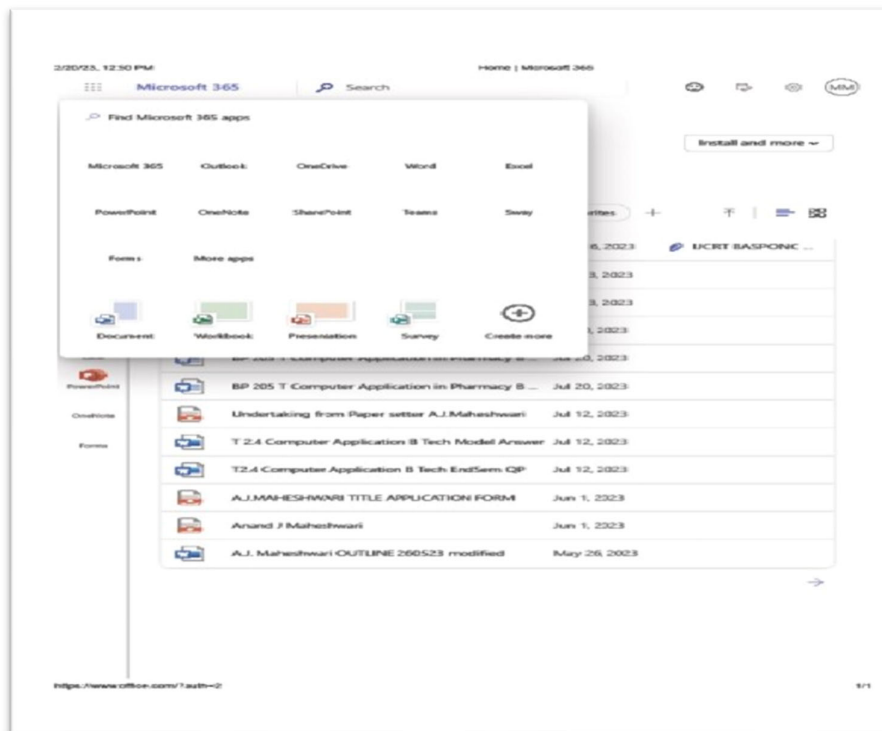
2/20/23, 12:50 PM Home | Microsoft 365

Microsoft 365 Search

MM

Find Microsoft 365 apps

Install and more

Microsoft 365 Outlook OneDrive Word Excel

PowerPoint OneNote SharePoint Teams Sway

Forms More apps

Document Workbook Presentation Survey Create more

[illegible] 6, 2023 UCRT BASPONIC ...

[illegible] 3, 2023

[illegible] 3, 2023

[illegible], 2023

PowerPoint

OneNote

Forms

BP 205 T Computer Application in Pharmacy B ... Jul 20, 2023

BP 205 T Computer Application in Pharmacy B ... Jul 20, 2023

Undertaking from Paper setter A.J.Maheshwari Jul 12, 2023

T 2.4 Computer Application B Tech Model Answer Jul 12, 2023

T2.4 Computer Application B Tech EndSem QP Jul 12, 2023

A.J.MAHESHWARI TITLE APPLICATION FORM Jun 1, 2023

Anand J Maheshwari Jun 1, 2023

A.J. Maheshwari OUTLINE 260523 modified May 26, 2023

https://www.office.com/?auth=2

1/1